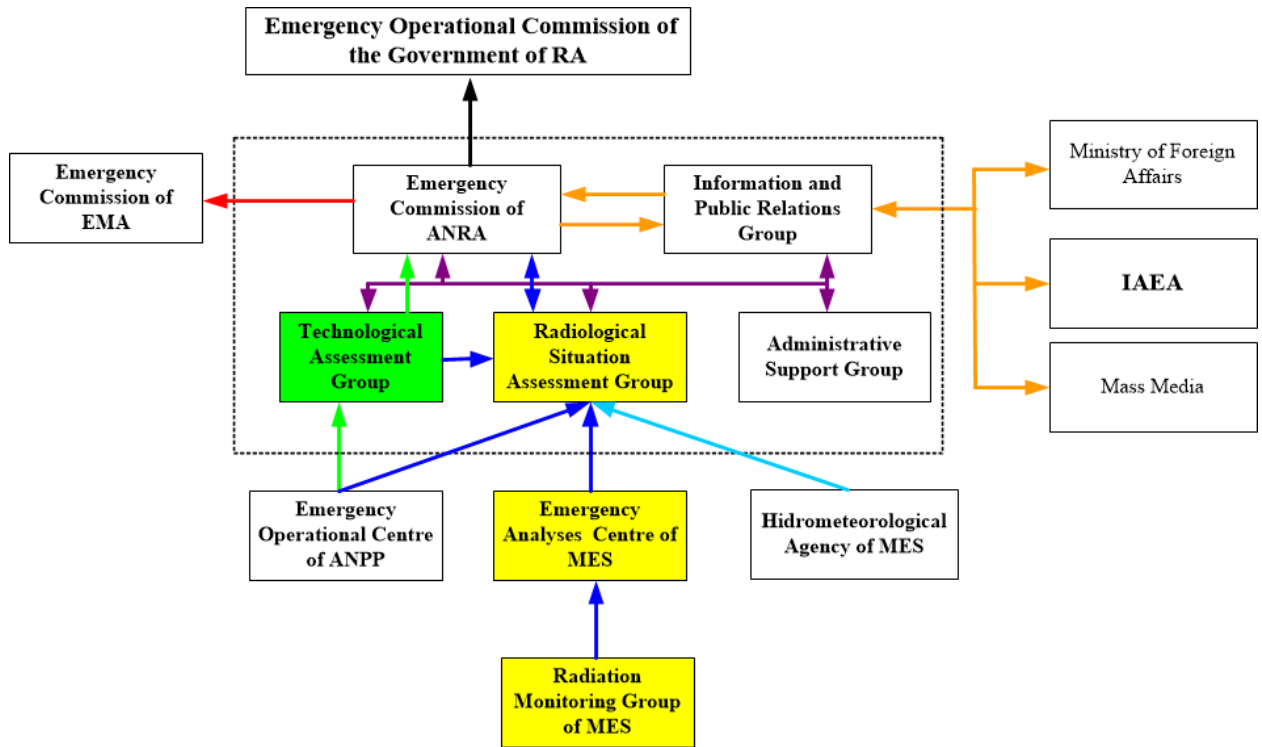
Emergency Operational Commission of the Government of RA

Emergency Commission of EMA

Emergency Commission of ANRA

Information and Public Relations Group

Ministry of Foreign Affairs

IAEA

Mass Media

Technological Assessment Group

Radiological Situation Assessment Group

Administrative Support Group

Emergency Operational Centre of ANPP

Emergency Analyses Centre of MES

Hidrometeorological Agency of MES

Radiation Monitoring Group of MES